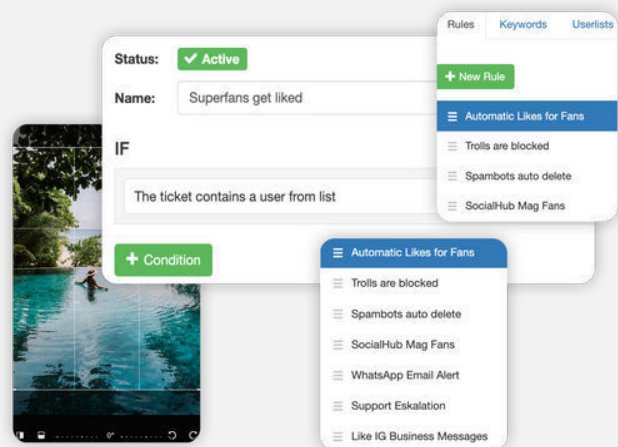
Rules Keywords Userlists

+ New Rule

Automatic Likes for Fans

Trolls are blocked

Spambots auto delete

SocialHub Mag Fans

Status: ✔ Active

Name: Superfans get liked

IF

The ticket contains a user from list

+ Condition

Automatic Likes for Fans

Trolls are blocked

Spambots auto delete

SocialHub Mag Fans

WhatsApp Email Alert

Support Eskalation

Like IG Business Messages